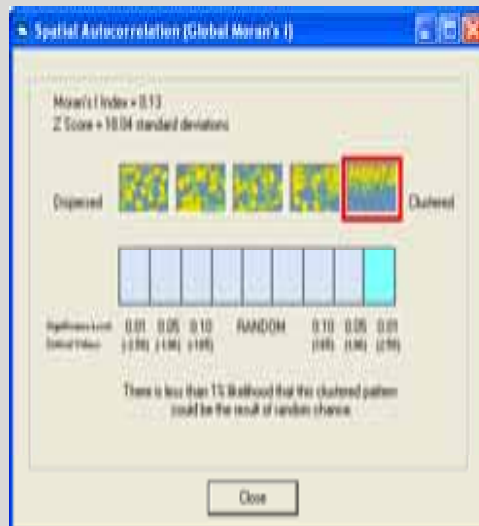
Spatial Autocorrelation (Global Moran's I)

Moran's I Index = 0.13
Z Score = 10.04 standard deviations

Dispersed

Clustered

Significance Level
Critical Value

0.01 (-2.58)
0.05 (-1.96)
0.10 (-1.65)
RANDOM
0.10 (1.65)
0.05 (1.96)
0.01 (2.58)

There is less than 1% likelihood that this clustered pattern could be the result of random chance.

Close